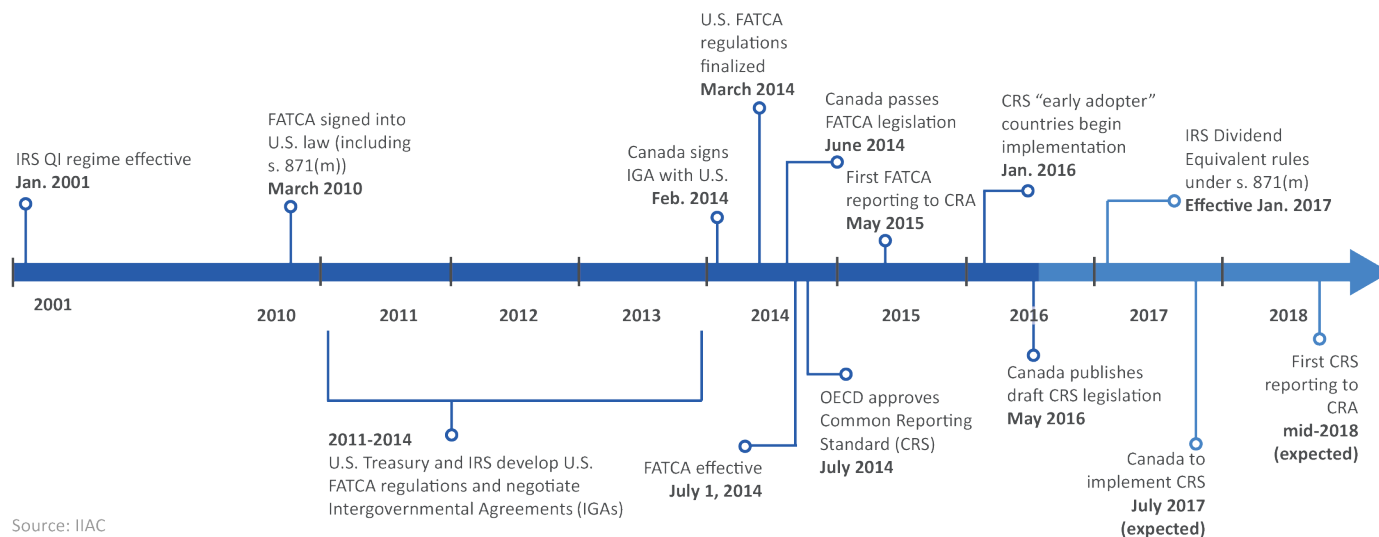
IRS QI regime effective
Jan. 2001

FATCA signed into U.S. law (including s. 871(m))
March 2010

Canada signs IGA with U.S.
Feb. 2014

U.S. FATCA regulations finalized
March 2014

Canada passes FATCA legislation
June 2014

First FATCA reporting to CRA
May 2015

CRS "early adopter" countries begin implementation
Jan. 2016

IRS Dividend Equivalent rules under s. 871(m)
Effective Jan. 2017

2001
2010
2011
2012
2013
2014
2015
2016
2017
2018

2011-2014
U.S. Treasury and IRS develop U.S. FATCA regulations and negotiate Intergovernmental Agreements (IGAs)

FATCA effective
July 1, 2014

OECD approves Common Reporting Standard (CRS)
July 2014

Canada publishes draft CRS legislation
May 2016

Canada to implement CRS
July 2017
(expected)

First CRS reporting to CRA
mid-2018
(expected)

Source: IIAC